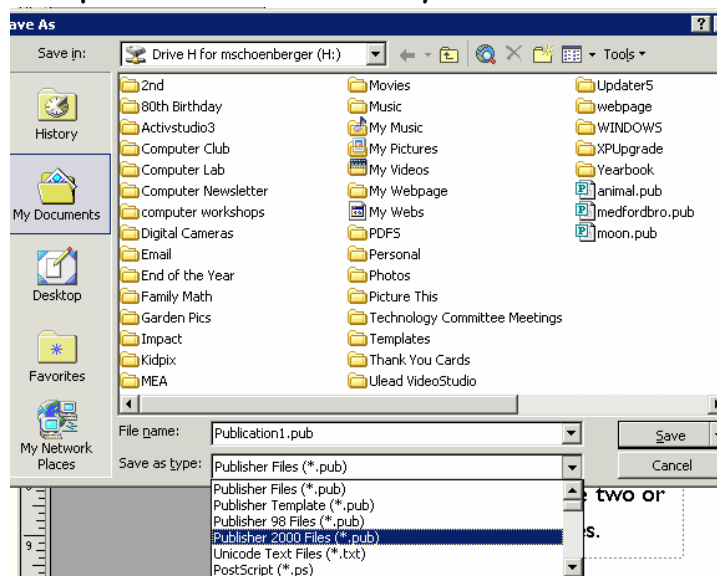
ave As

?

Save in: Drive H for mschoenberger (H:)

Tools

History

My Documents

Desktop

Favorites

My Network Places

2nd
80th Birthday
Activstudio3
Computer Club
Computer Lab
Computer Newsletter
computer workshops
Digital Cameras
Email
End of the Year
Family Math
Garden Pics
Impact
Kidpix
MEA

Movies
Music
My Music
My Pictures
My Videos
My Webpage
My Webs
PDFS
Personal
Photos
Picture This
Technology Committee Meetings
Templates
Thank You Cards
Ulead VideoStudio

Updater5
webpage
WINDOWS
XPUpgrade
Yearbook
animal.pub
medfordbro.pub
moon.pub

File name: Publication1.pub

Save as type: Publisher Files (*.pub)

Save

Cancel

Publisher Files (*.pub)
Publisher Template (*.pub)
Publisher 98 Files (*.pub)
Publisher 2000 Files (*.pub)
Unicode Text Files (*.txt)
PostScript (*.ps)

e two or

s.

9